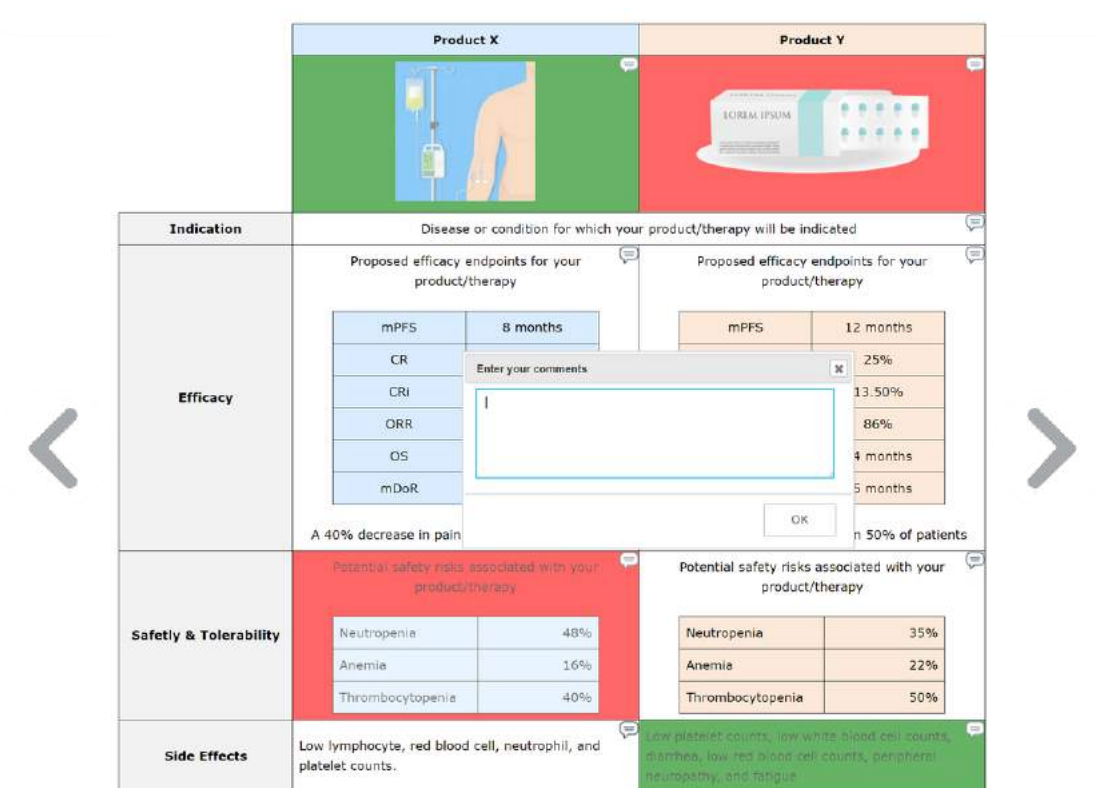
| | Product X | Product Y |
|---|---|---|
| | | LOREM IPSUM |
| Indication | Disease or condition for which your product/therapy will be indicated | |
| Efficacy | Proposed efficacy endpoints for your product/therapy | Proposed efficacy endpoints for your product/therapy |
| Safetly & Tolerability | Potential safety risks associated with your product/therapy | Potential safety risks associated with your product/therapy |
| Side Effects | Low lymphocyte, red blood cell, neutrophil, and platelet counts. | Low platelet counts, low white blood cell counts, diarrhea, low red blood cell counts, peripheral neuropathy, and fatigue |

| mPFS | 8 months |
|---|---|
| CR | |
| CRi | |
| ORR | |
| OS | |
| mDoR | |

A 40% decrease in pain

| mPFS | 12 months |
|---|---|
| | 25% |
| | 13.50% |
| | 86% |
| | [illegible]4 months |
| | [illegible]5 months |

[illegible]n 50% of patients

Enter your comments

OK

| Neutropenia | 48% |
|---|---|
| Anemia | 16% |
| Thrombocytopenia | 40% |

| Neutropenia | 35% |
|---|---|
| Anemia | 22% |
| Thrombocytopenia | 50% |